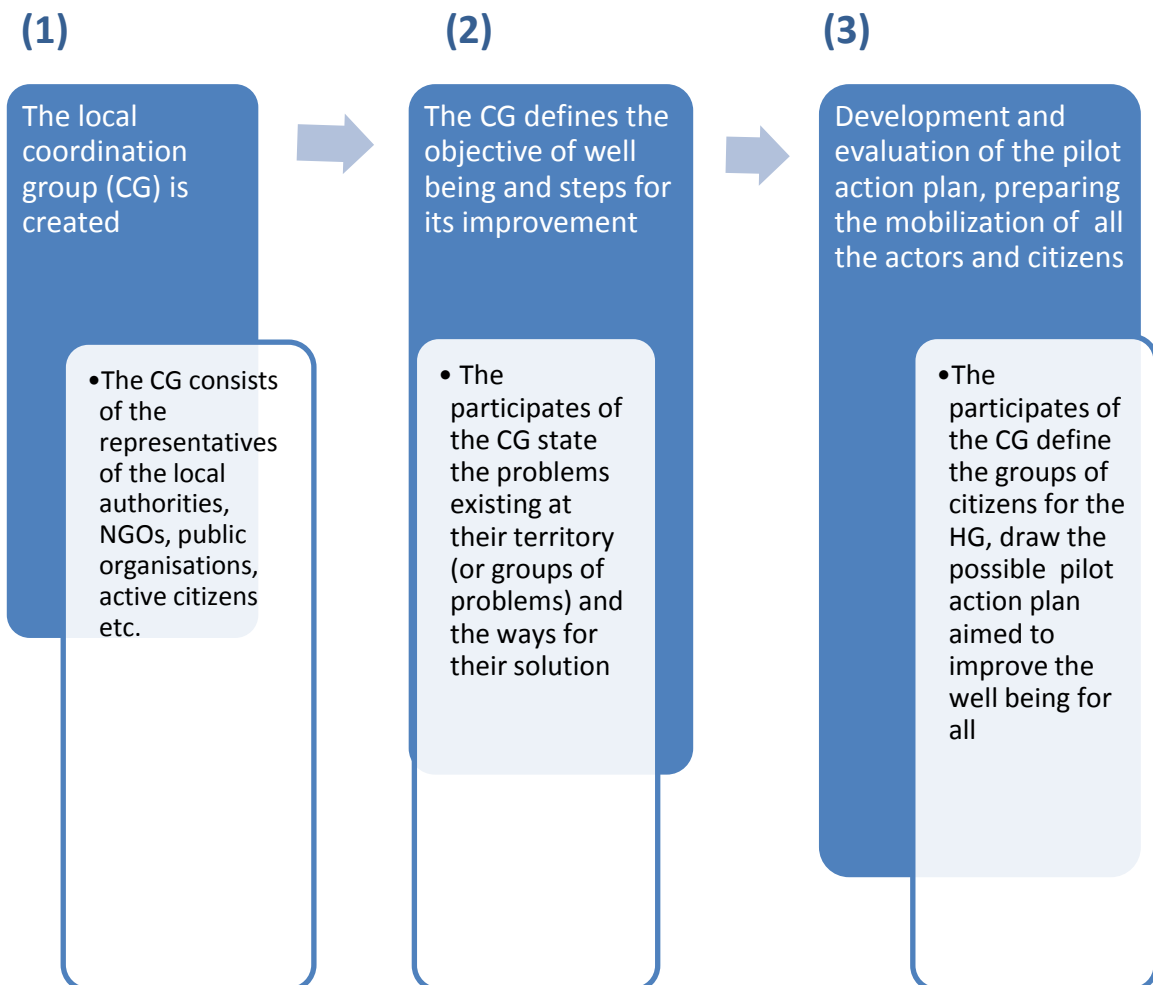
(1)

The local coordination group (CG) is created

• The CG consists of the representatives of the local authorities, NGOs, public organisations, active citizens etc.

(2)

The CG defines the objective of well being and steps for its improvement

• The participates of the CG state the problems existing at their territory (or groups of problems) and the ways for their solution

(3)

Development and evaluation of the pilot action plan, preparing the mobilization of all the actors and citizens

• The participates of the CG define the groups of citizens for the HG, draw the possible pilot action plan aimed to improve the well being for all